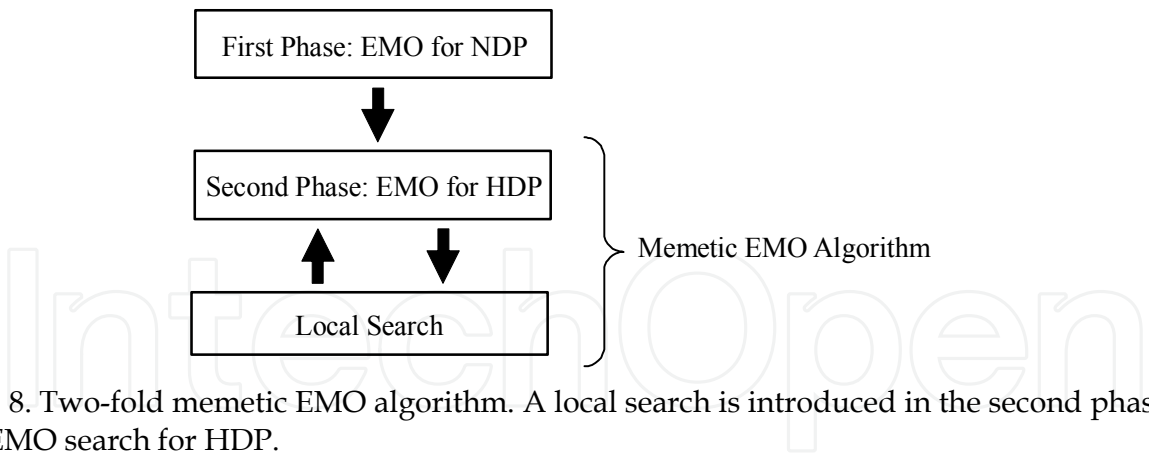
First Phase: EMO for NDP

Second Phase: EMO for HDP

Local Search

Memetic EMO Algorithm

IntechOpen

8. Two-fold memetic EMO algorithm. A local search is introduced in the second phas EMO search for HDP.